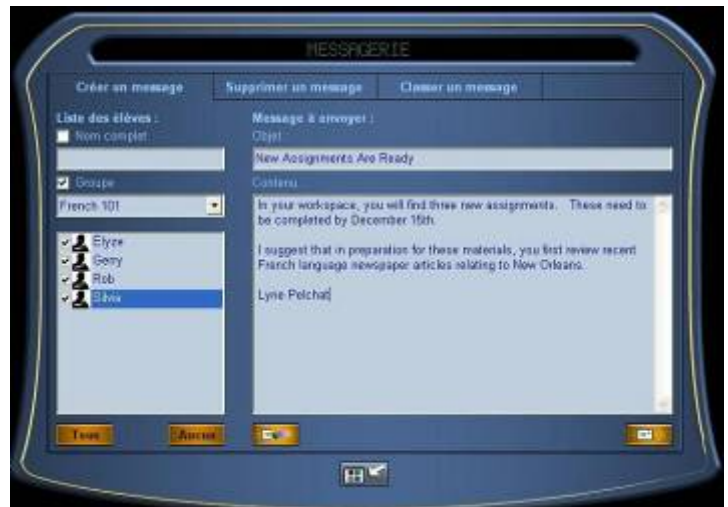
MESSAGERIE

Créer un message
Supprimer un message
Classer un message

Liste des élèves :
Nom complet

Groupe
French 101

Elyze
Gerry
Rob
Silvia

Tous
Aucun

Message à envoyer :
Objet
New Assignments Are Ready
Contenu
In your workspace, you will find three new assignments. These need to be completed by December 15th.

I suggest that in preparation for these materials, you first review recent French language newspaper articles relating to New Orleans.

Lyne Pelchat